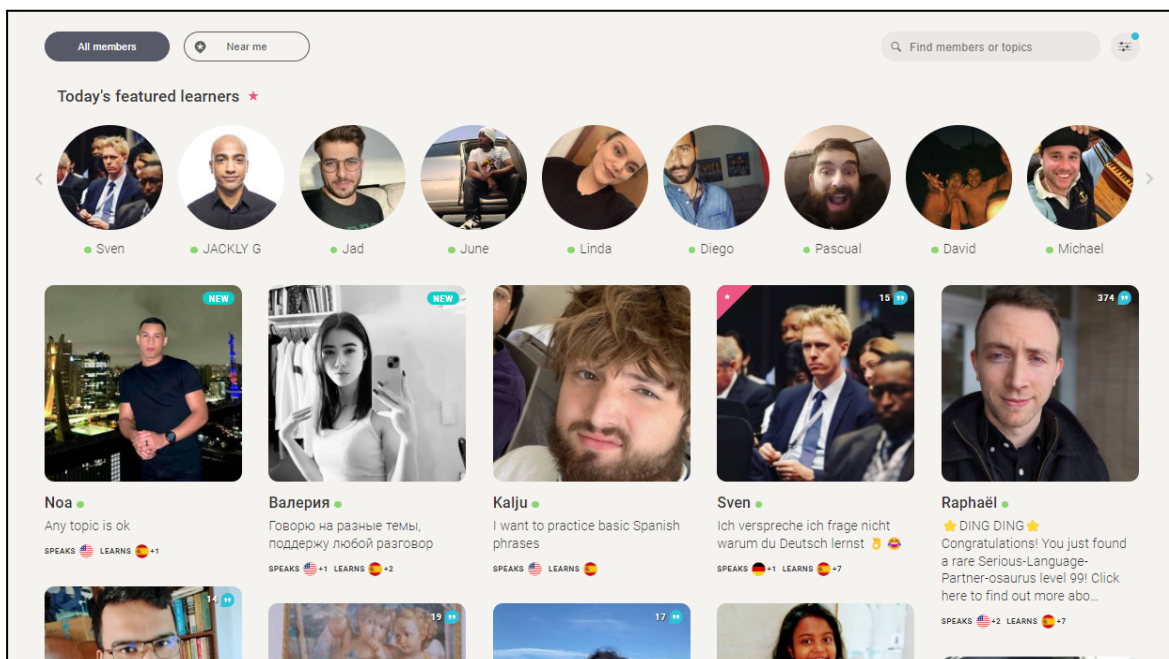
All members

Near me

Find members or topics

Today's featured learners ★

Sven
JACKLY G
Jad
June
Linda
Diego
Pascual
David
Michael

NEW

NEW

15

374

Noa
Any topic is ok
SPEAKS LEARNS +1

Валерия
Говорю на разные темы, поддержу любой разговор
SPEAKS +1 LEARNS +2

Kalju
I want to practice basic Spanish phrases
SPEAKS LEARNS

Sven
Ich verspreche ich frage nicht warum du Deutsch lernst
SPEAKS LEARNS +7

Raphaël
⭐ DING DING ⭐ Congratulations! You just found a rare Serious-Language-Partner-osaurus level 99! Click here to find out more abo...
SPEAKS +2 LEARNS +7

14

19

17